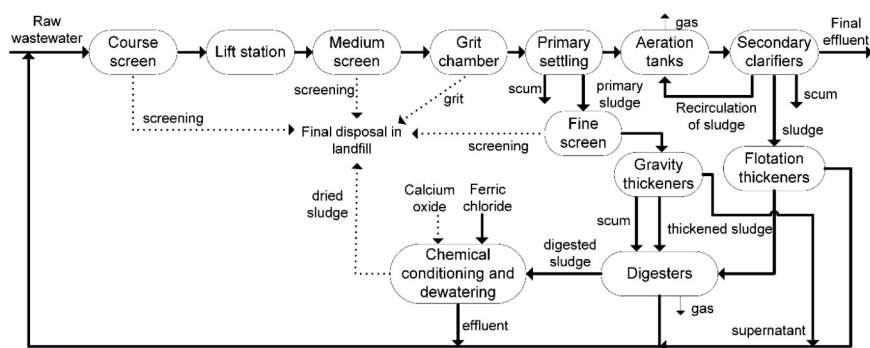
Raw wastewater

Course screen

Lift station

Medium screen

Grit chamber

Primary settling

Aeration tanks

gas

Secondary clarifiers

Final effluent

screening

screening

grit

scum

primary sludge

Recirculation of sludge

scum

sludge

Final disposal in landfill

screening

Fine screen

Gravity thickeners

Flotation thickeners

dried sludge

Calcium oxide

Ferric chloride

scum

thickened sludge

digested sludge

Chemical conditioning and dewatering

Digesters

gas

effluent

supernatant